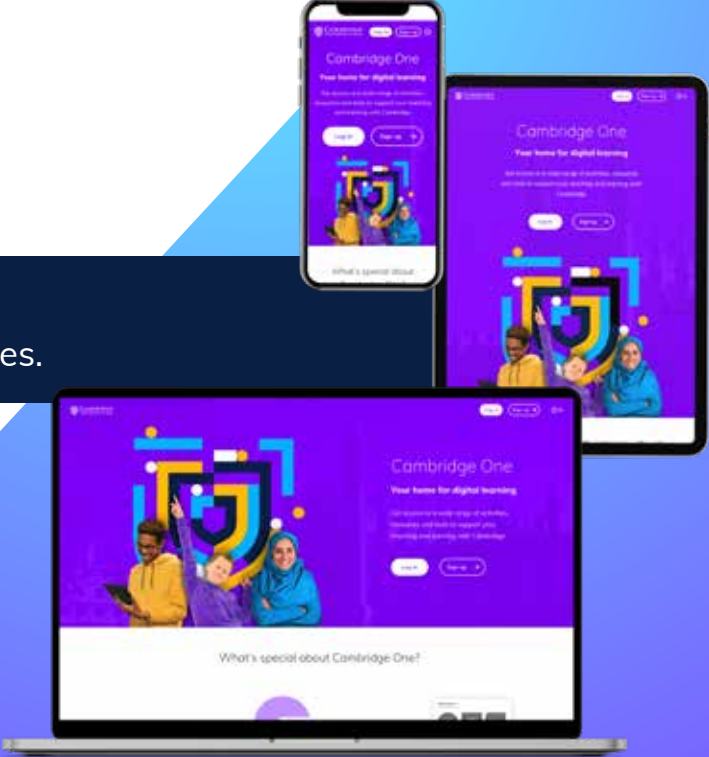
es.

Cambridge One
Your home for digital learning
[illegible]
Log in
Sign up
What's special about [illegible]

Cambridge One
Your home for digital learning
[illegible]
Log in
Sign up

Cambridge One
Your home for digital learning
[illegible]
Log in
Sign up
What's special about Cambridge One?